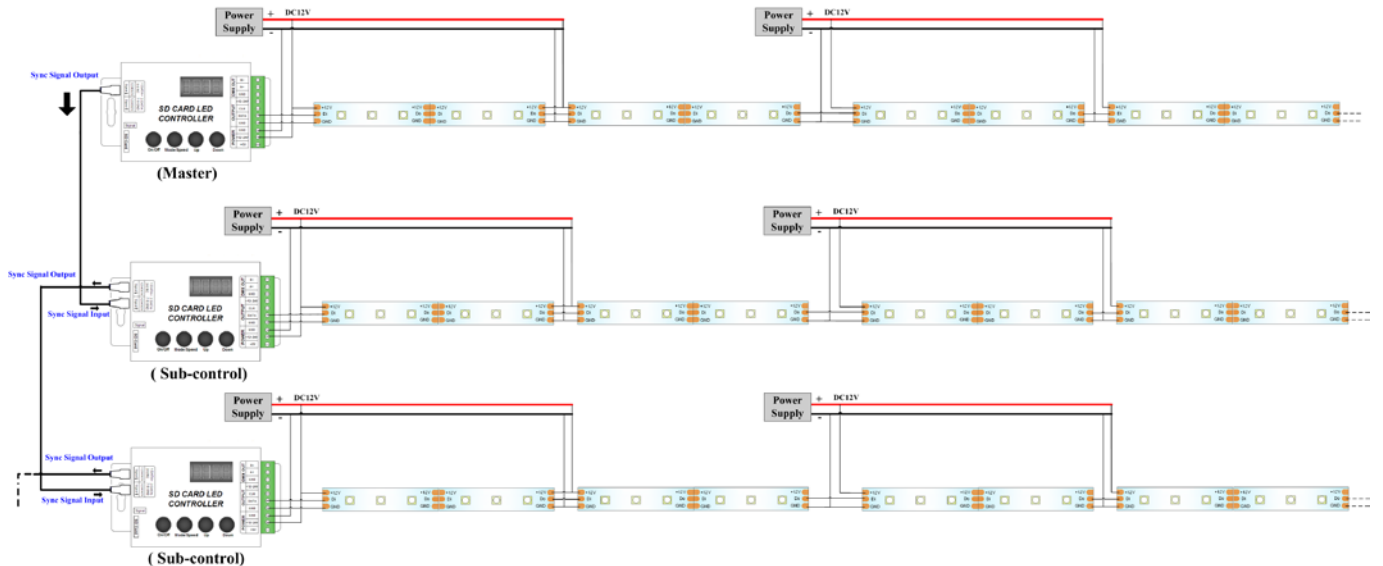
Power Supply
+
-
DC12V
Power Supply
+
-
DC12V
Sync Signal Output
SD CARD LED CONTROLLER
On/Off
Mode/Speed
Up
Down
(Master)
+12V
DI
GND
Power Supply
+
-
DC12V
Power Supply
+
-
DC12V
Sync Signal Output
Sync Signal Input
SD CARD LED CONTROLLER
On/Off
Mode/Speed
Up
Down
( Sub-control)
Power Supply
+
-
DC12V
Power Supply
+
-
DC12V
Sync Signal Output
Sync Signal Input
SD CARD LED CONTROLLER
On/Off
Mode/Speed
Up
Down
( Sub-control)